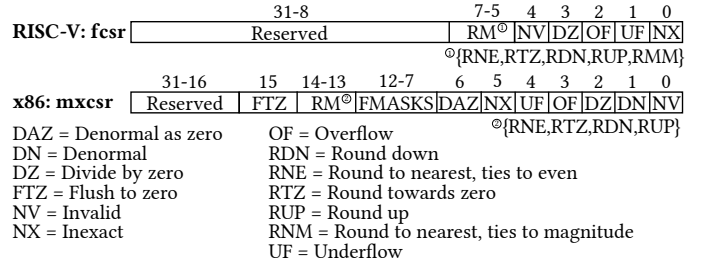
| | 31-8 | 7-5 | 4 | 3 | 2 | 1 | 0 |
|---|---|---|---|---|---|---|---|
| RISC-V: fcsr | Reserved | RM$^{\circledcirc}$ | NV | DZ | OF | UF | NX |

$^{\circledcirc}$\{RNE,RTZ,RDN,RUP,RMM\}

| | 31-16 | 15 | 14-13 | 12-7 | 6 | 5 | 4 | 3 | 2 | 1 | 0 |
|---|---|---|---|---|---|---|---|---|---|---|---|
| x86: mxcsr | Reserved | FTZ | RM$^{\circledcirc}$ | FMASKS | DAZ | NX | UF | OF | DZ | DN | NV |

$^{\circledcirc}$\{RNE,RTZ,RDN,RUP\}

DAZ = Denormal as zero
DN = Denormal
DZ = Divide by zero
FTZ = Flush to zero
NV = Invalid
NX = Inexact

OF = Overflow
RDN = Round down
RNE = Round to nearest, ties to even
RTZ = Round towards zero
RUP = Round up
RNM = Round to nearest, ties to magnitude
UF = Underflow